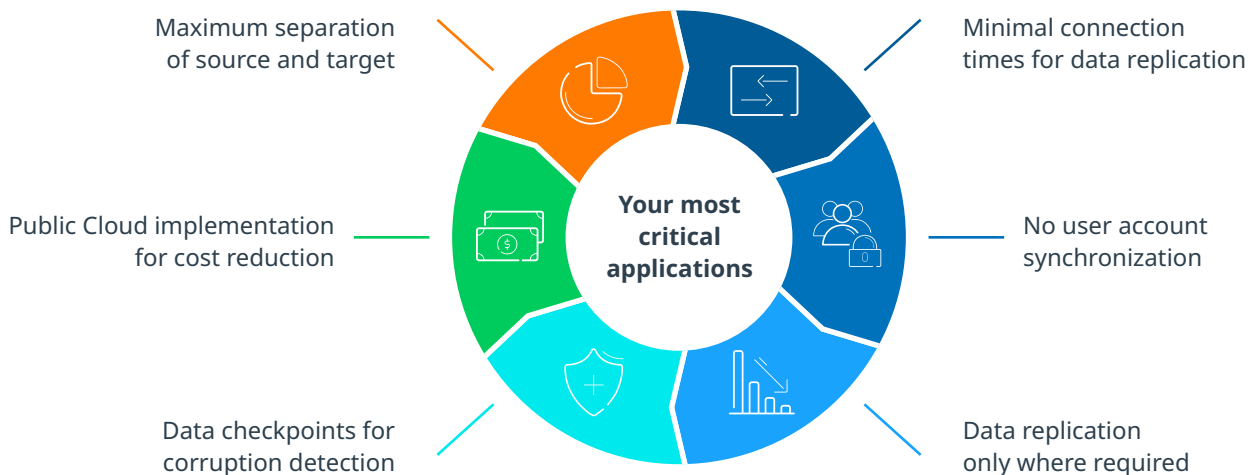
Maximum separation of source and target

Minimal connection times for data replication

Public Cloud implementation for cost reduction

Your most critical applications

No user account synchronization

Data checkpoints for corruption detection

Data replication only where required